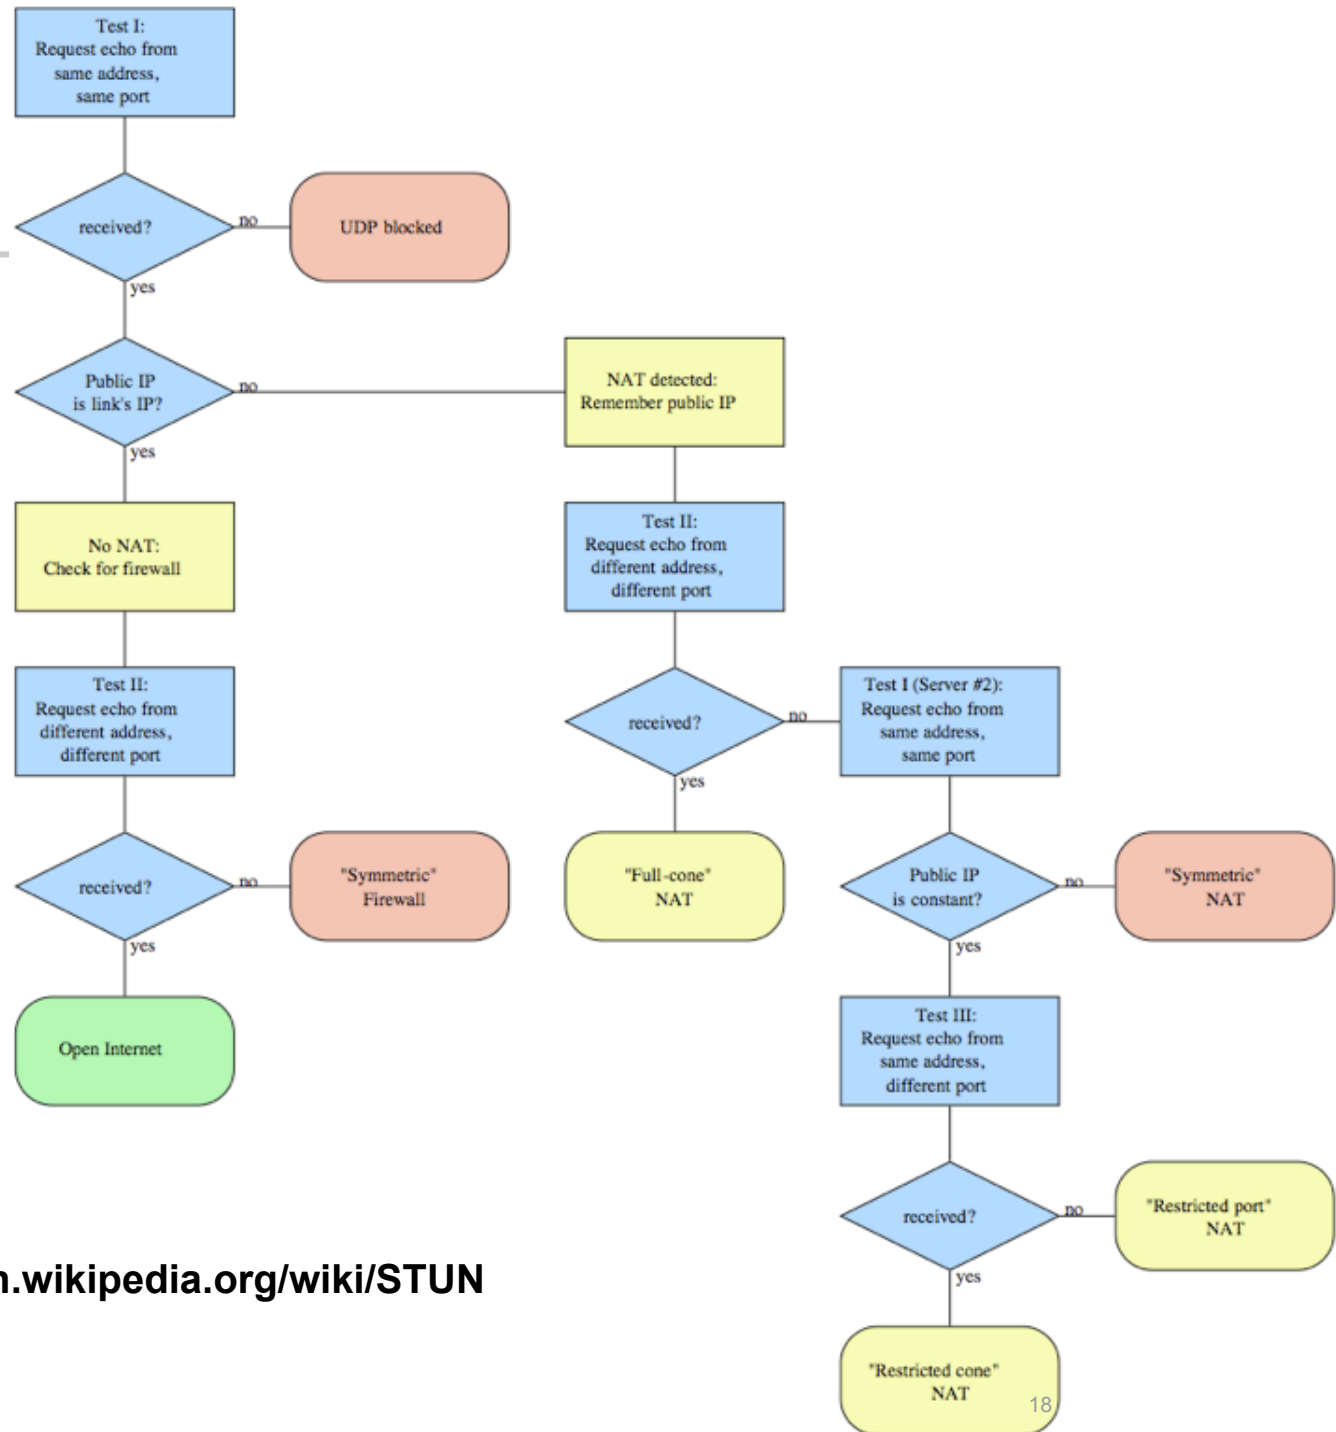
Test I:
Request echo from same address, same port

received?

no

UDP blocked

yes

Public IP is link's IP?

no

NAT detected: Remember public IP

yes

No NAT: Check for firewall

Test II: Request echo from different address, different port

Test II: Request echo from different address, different port

received?

no

Test I (Server #2): Request echo from same address, same port

yes

received?

no

"Symmetric" Firewall

"Full-cone" NAT

Public IP is constant?

no

"Symmetric" NAT

yes

yes

Open Internet

Test III: Request echo from same address, different port

received?

no

"Restricted port" NAT

n.wikipedia.org/wiki/STUN

yes

"Restricted cone" NAT

18